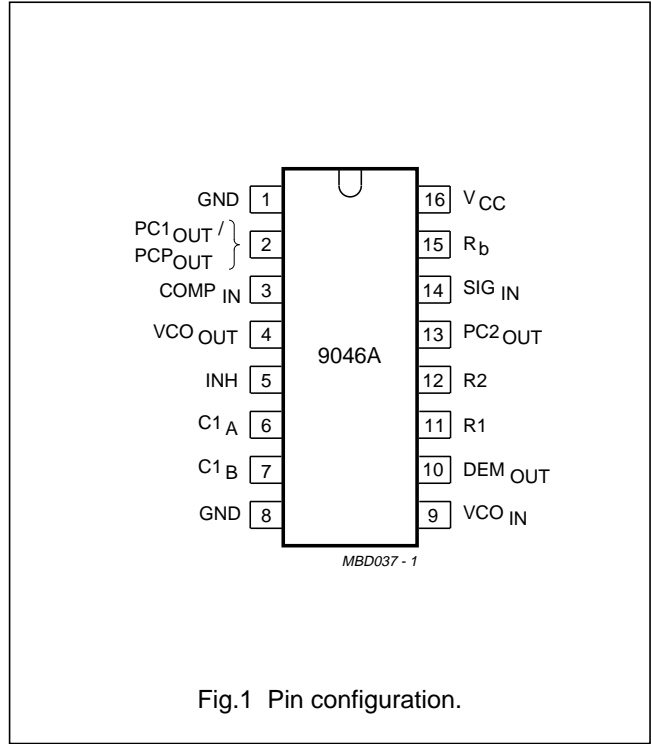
GND 1
$PC1_{OUT}$ /
$PCP_{OUT}$ 2
$COMP_{IN}$ 3
$VCO_{OUT}$ 4
INH 5
$C1_{A}$ 6
$C1_{B}$ 7
GND 8

9046A

16 $V_{CC}$
15 $R_{b}$
14 $SIG_{IN}$
13 $PC2_{OUT}$
12 R2
11 R1
10 $DEM_{OUT}$
9 $VCO_{IN}$

MBD037 - 1

Fig.1 Pin configuration.